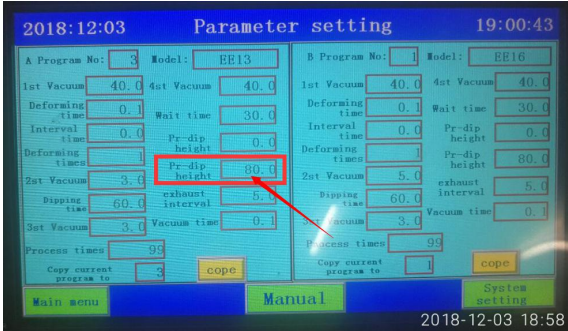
2018:12:03 Parameter setting 19:00:43

A Program No: 3 Model: EE13

1st Vacuum 40.0 4st Vacuum 40.0

Deforming time 0.1 Wait time 30.0

Interval time 0.0 Pr-dip height 0.0

Deforming times 1 Pr-dip height 80.0

2st Vacuum 3.0 exhaust interval 5.0

Dipping time 60.0 Vacuum time 0.1

3st Vacuum 3.0

Process times 99

Copy current program to 3 cope

B Program No: 1 Model: EE16

1st Vacuum 40.0 4st Vacuum 40.0

Deforming time 0.1 Wait time 30.0

Interval time 0.0 Pr-dip height 0.0

Deforming times 1 Pr-dip height 80.0

2st Vacuum 5.0 exhaust interval 5.0

Dipping time 60.0 Vacuum time 0.1

3st Vacuum 3.0

Process times 99

Copy current program to 1 cope

Main menu Manual System setting

2018-12-03 18:58